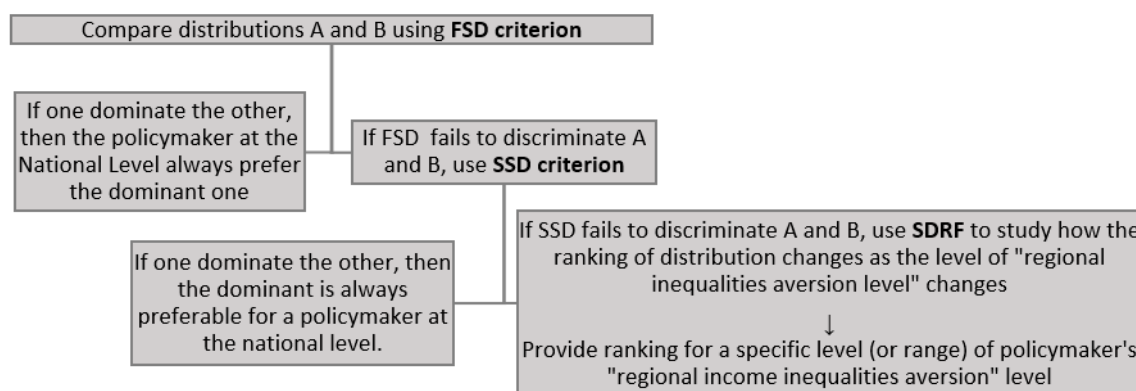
Compare distributions A and B using **FSD criterion**

If one dominate the other, then the policymaker at the National Level always prefer the dominant one

If FSD fails to discriminate A and B, use **SSD criterion**

If one dominate the other, then the dominant is always preferable for a policymaker at the national level.

If SSD fails to discriminate A and B, use **SDRF** to study how the ranking of distribution changes as the level of "regional inequalities aversion level" changes

↓

Provide ranking for a specific level (or range) of policymaker's "regional income inequalities aversion" level